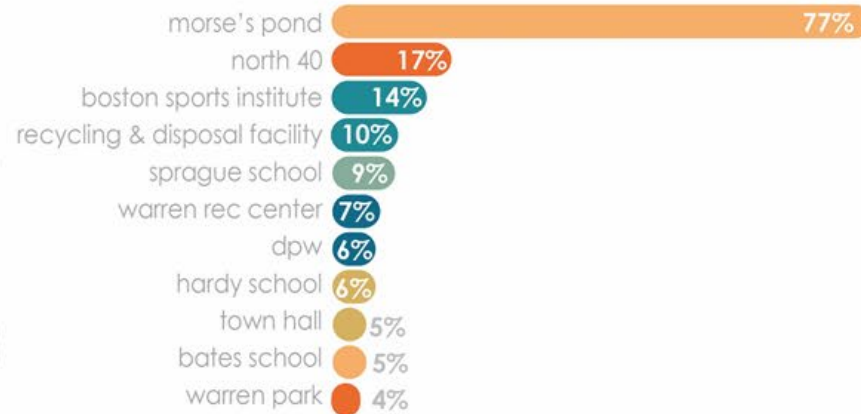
| | |
|---|---|
| morse's pond | 77% |
| north 40 | 17% |
| boston sports institute | 14% |
| recycling & disposal facility | 10% |
| sprague school | 9% |
| warren rec center | 7% |
| dpw | 6% |
| hardy school | 6% |
| town hall | 5% |
| bates school | 5% |
| warren park | 4% |